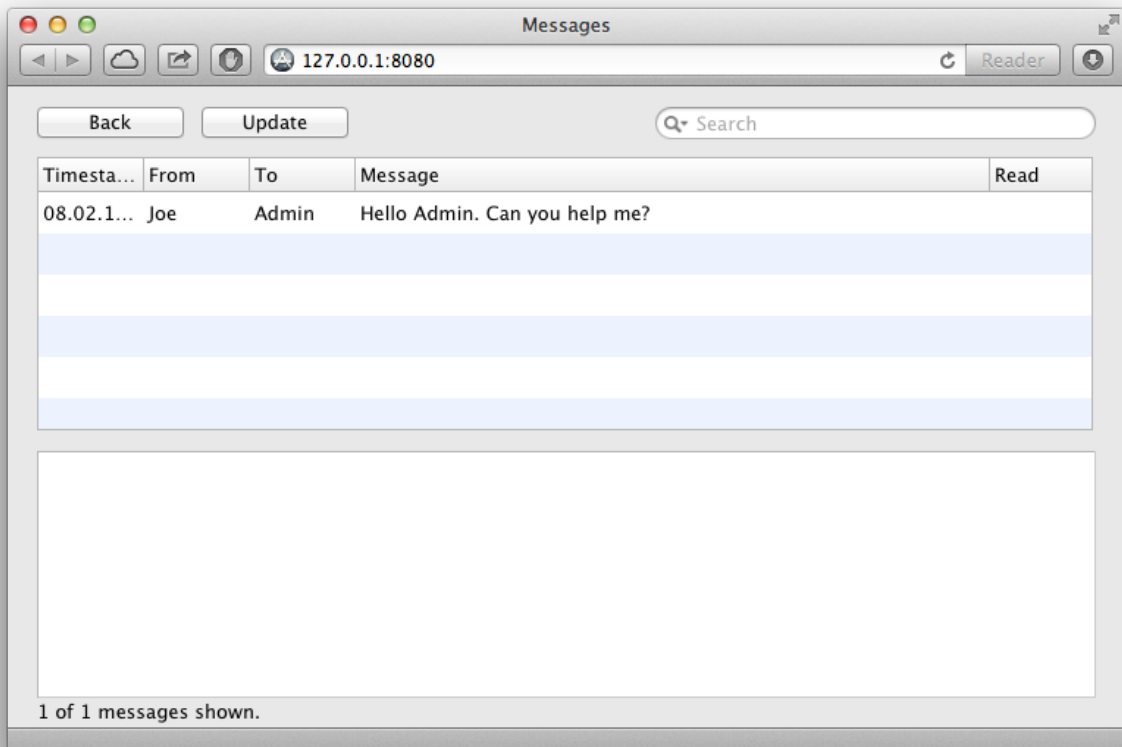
Messages

127.0.0.1:8080

Reader

Back

Update

Search

| Timesta... | From | To | Message | Read |
|---|---|---|---|---|
| 08.02.1... | Joe | Admin | Hello Admin. Can you help me? | |

1 of 1 messages shown.